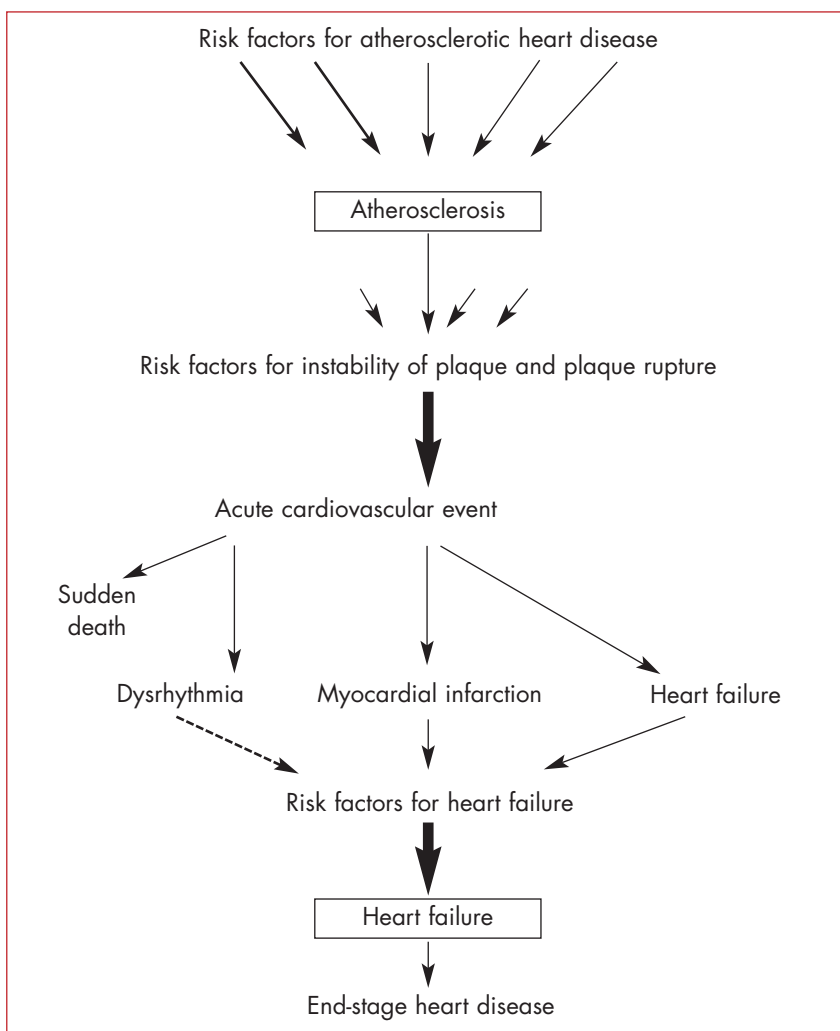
Risk factors for atherosclerotic heart disease

Atherosclerosis

Risk factors for instability of plaque and plaque rupture

Acute cardiovascular event

Sudden death

Dysrhythmia

Myocardial infarction

Heart failure

Risk factors for heart failure

Heart failure

End-stage heart disease